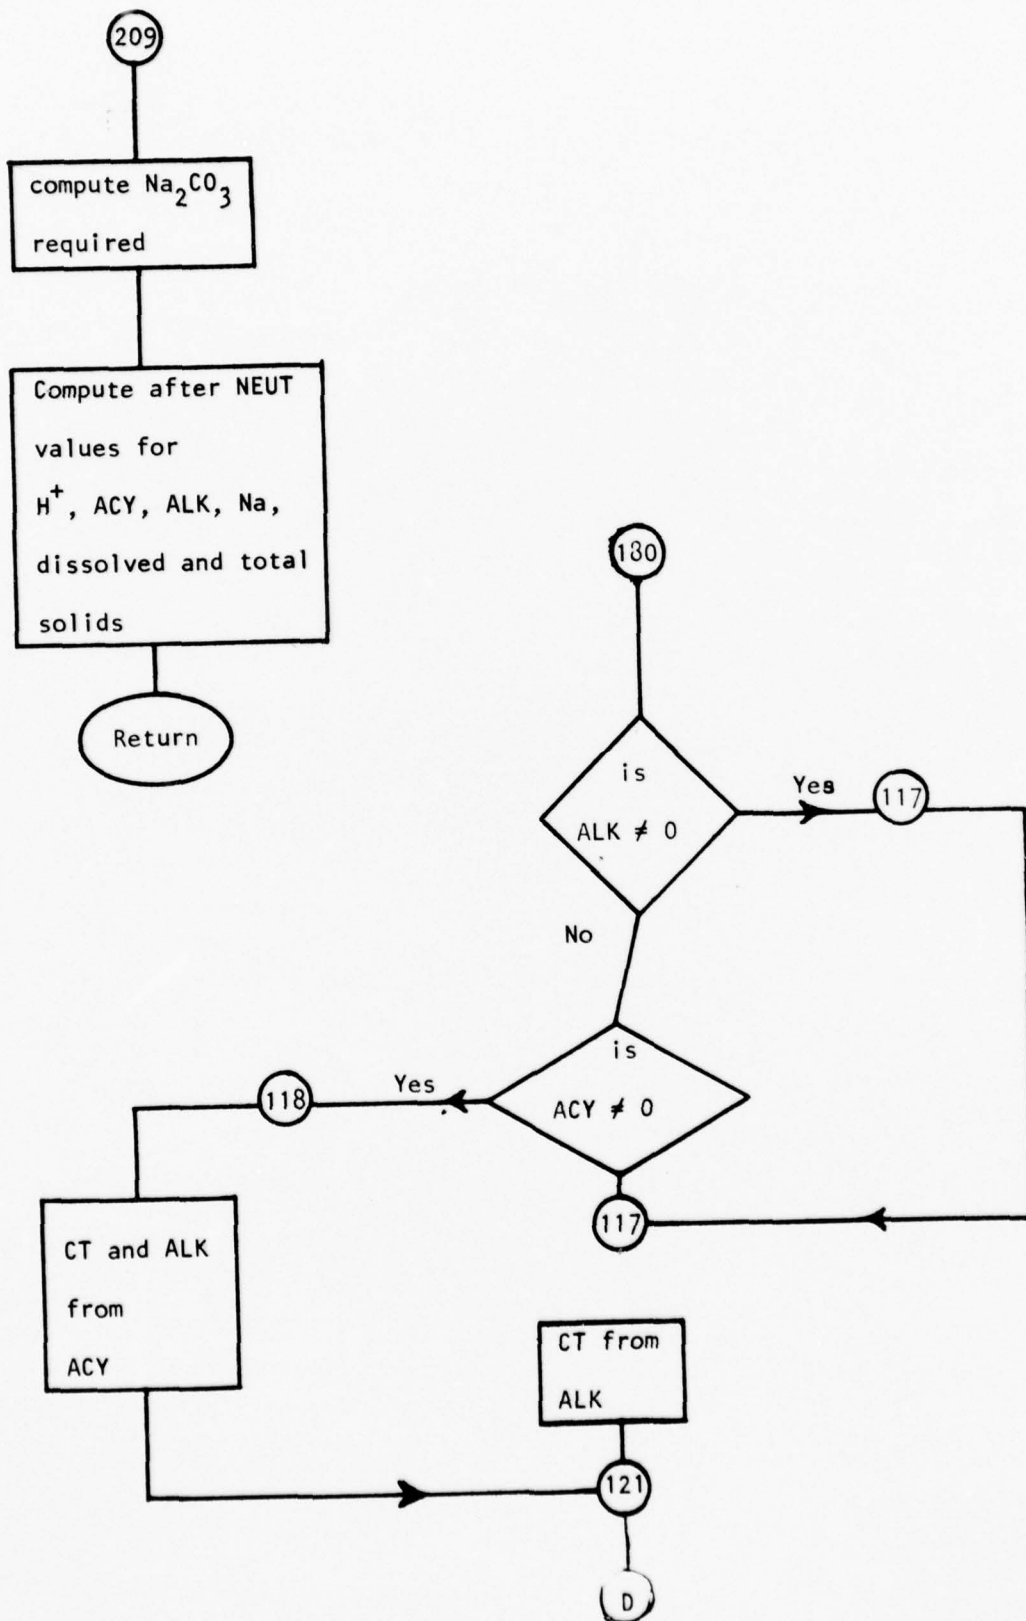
209

compute $Na_2CO_3$ required

Compute after NEUT values for $H^+$, ACY, ALK, Na, dissolved and total solids

Return

180

is ALK $\neq$ 0

Yes

117

No

is ACY $\neq$ 0

Yes

118

117

CT and ALK from ACY

CT from ALK

121

D